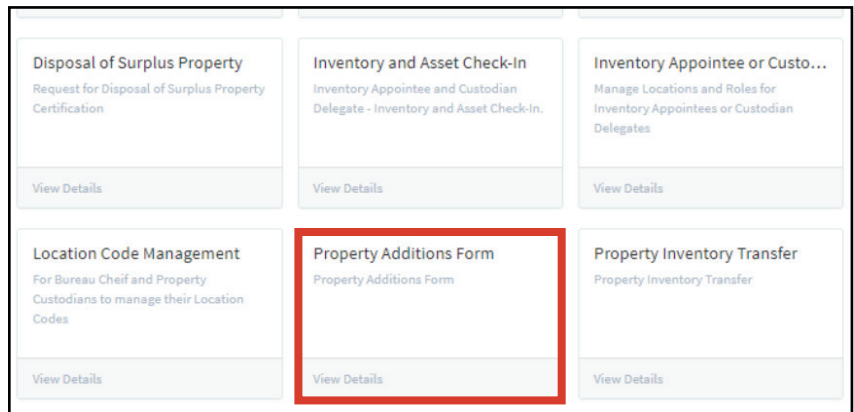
Disposal of Surplus Property
Request for Disposal of Surplus Property Certification
View Details

Inventory and Asset Check-In
Inventory Appointee and Custodian Delegate - Inventory and Asset Check-In.
View Details

Inventory Appointee or Custo...
Manage Locations and Roles for Inventory Appointees or Custodian Delegates
View Details

Location Code Management
For Bureau Cheif and Property Custodians to manage their Location Codes
View Details

Property Additions Form
Property Additions Form
View Details

Property Inventory Transfer
Property Inventory Transfer
View Details